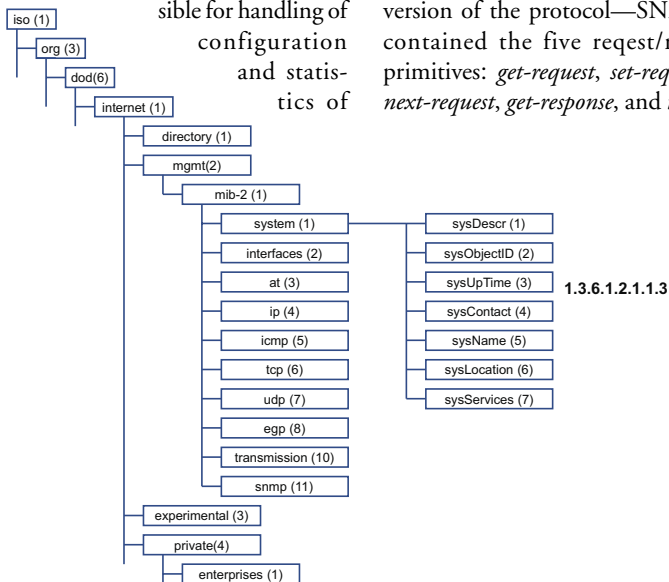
sible for handling of configuration and statistics of

version of the protocol—SN contained the five reqest/r primitives: *get-request*, *set-req* *next-request*, *get-response*, and

iso (1)
org (3)
dod(6)
internet (1)
directory (1)
mgmt(2)
mib-2 (1)
system (1)
interfaces (2)
at (3)
ip (4)
icmp (5)
tcp (6)
udp (7)
egp (8)
transmission (10)
snmp (11)
experimental (3)
private(4)
enterprises (1)
sysDescr (1)
sysObjectID (2)
sysUpTime (3)
sysContact (4)
sysName (5)
sysLocation (6)
sysServices (7)
1.3.6.1.2.1.1.3